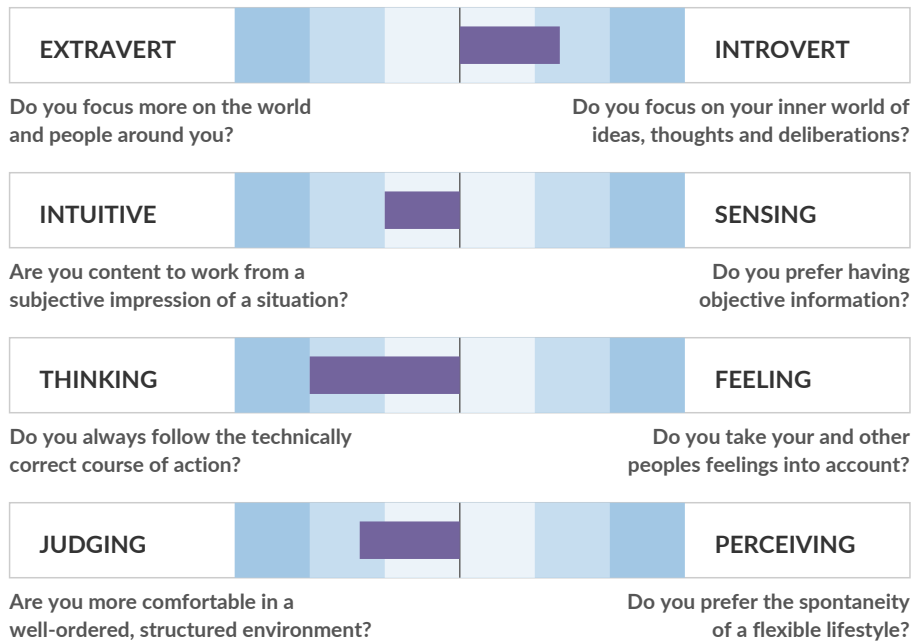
EXTRAVERT

INTROVERT

Do you focus more on the world and people around you?

Do you focus on your inner world of ideas, thoughts and deliberations?

INTUITIVE

SENSING

Are you content to work from a subjective impression of a situation?

Do you prefer having objective information?

THINKING

FEELING

Do you always follow the technically correct course of action?

Do you take your and other peoples feelings into account?

JUDGING

PERCEIVING

Are you more comfortable in a well-ordered, structured environment?

Do you prefer the spontaneity of a flexible lifestyle?